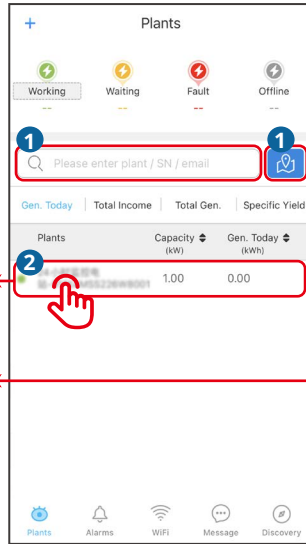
+ Plants

Working -- Waiting -- Fault -- Offline --

1

Please enter plant / SN / email

1

Gen. Today | Total Income | Total Gen. | Specific Yield

| Plants | Capacity (kW) | Gen. Today (kWh) |
|---|---|---|
| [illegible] | 1.00 | 0.00 |

2

Plants Alarms WiFi Message Discovery